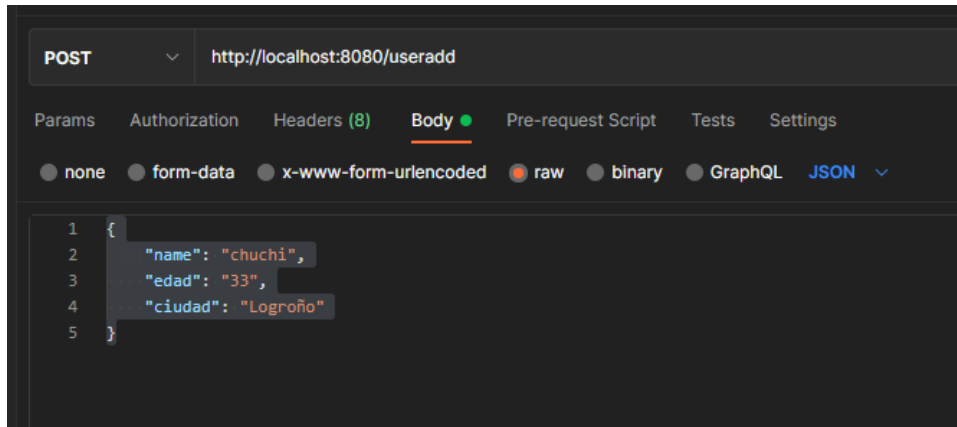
POST http://localhost:8080/useradd

Params Authorization Headers (8) Body Pre-request Script Tests Settings

none form-data x-www-form-urlencoded raw binary GraphQL JSON

1 {
2 "name": "chuchi",
3 "edad": "33",
4 "ciudad": "Logroño"
5 }